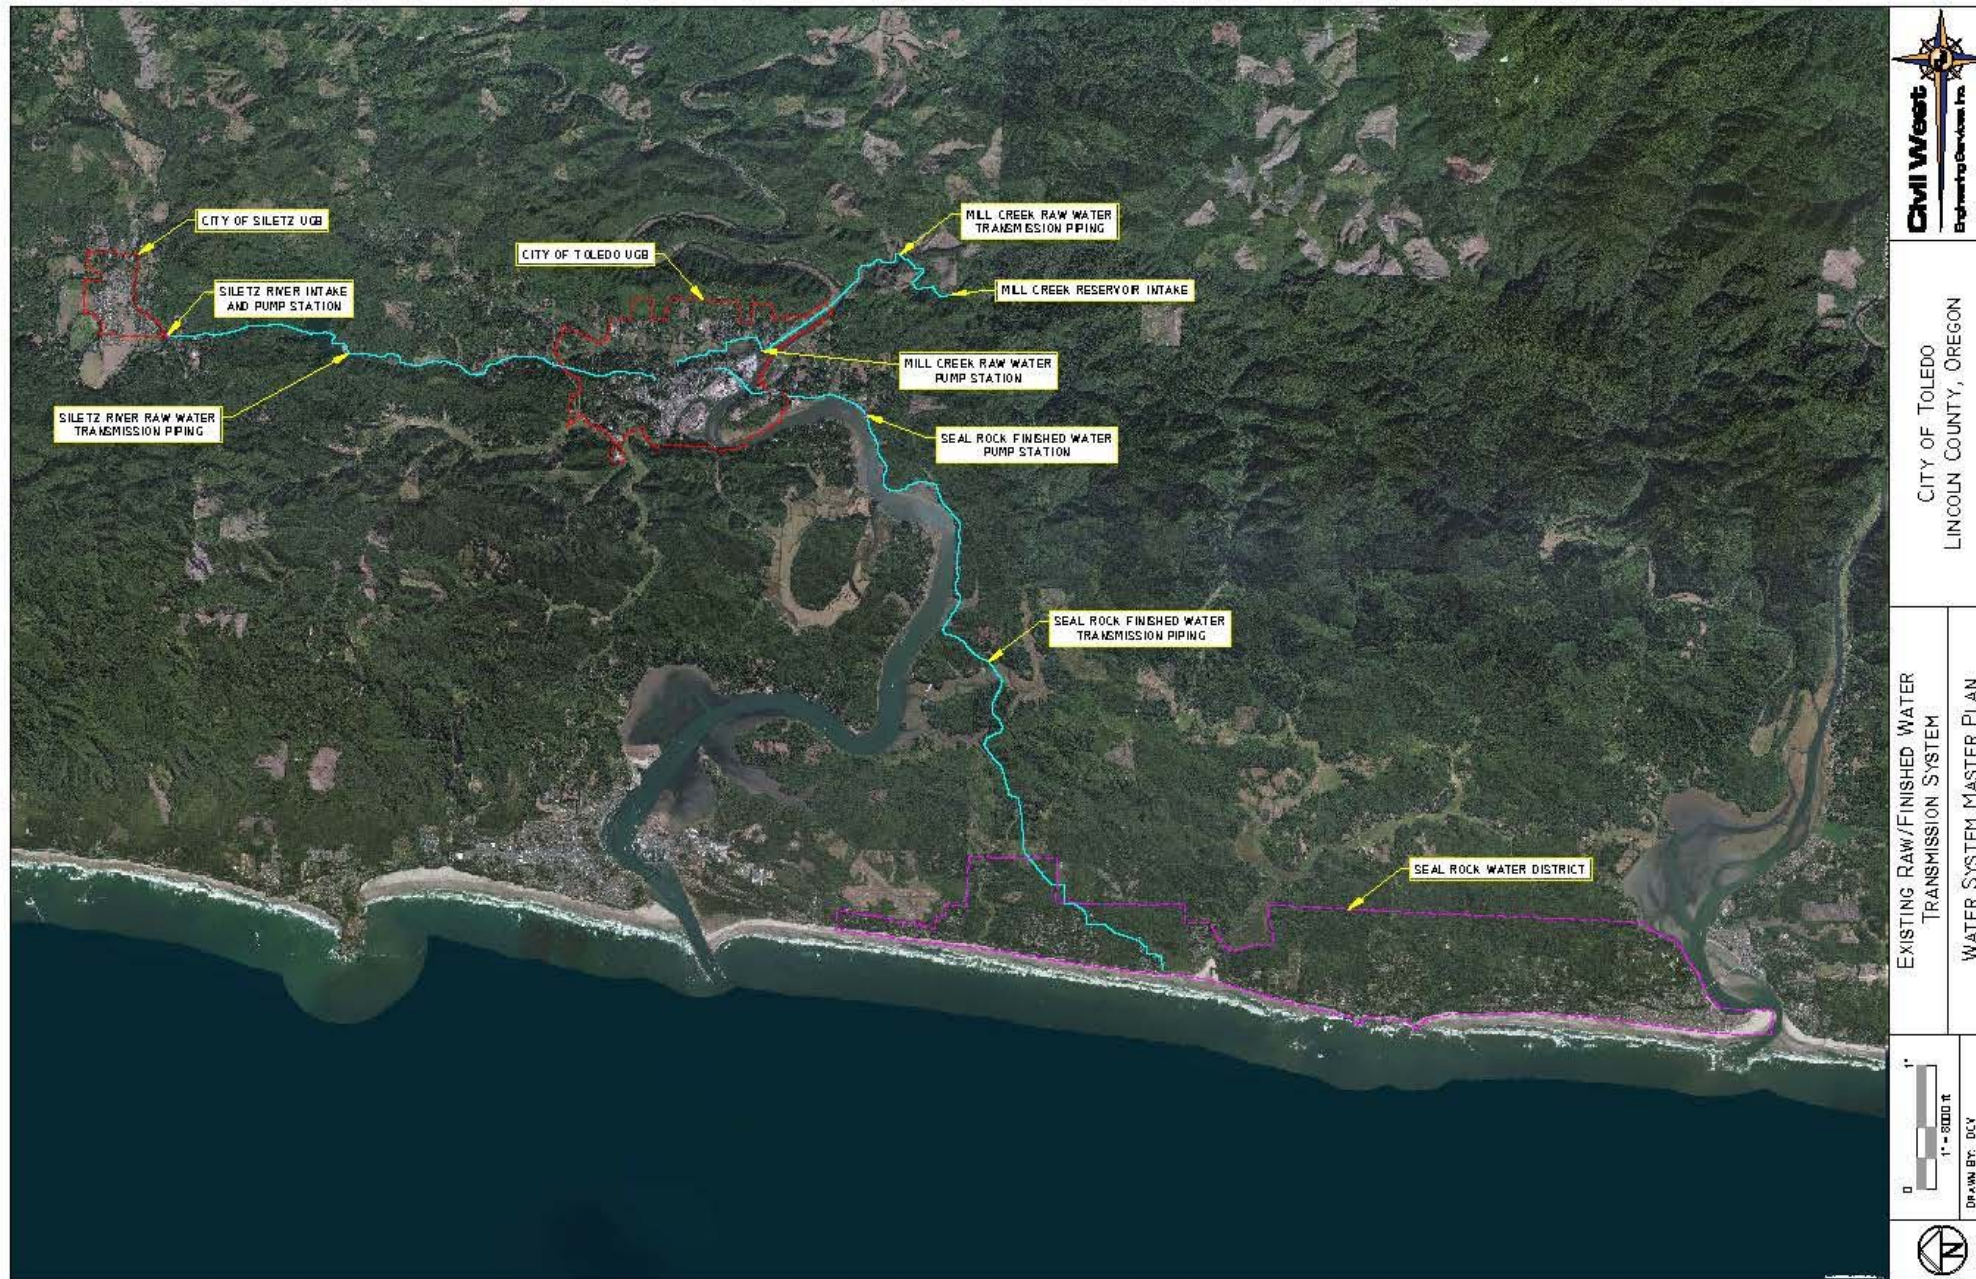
CITY OF SILETZ UGB

SILETZ RIVER INTAKE AND PUMP STATION

SILETZ RIVER RAW WATER TRANSMISSION PIPING

CITY OF TOLEDO UGB

MILL CREEK RAW WATER TRANSMISSION PIPING

MILL CREEK RESERVOIR INTAKE

MILL CREEK RAW WATER PUMP STATION

SEAL ROCK FINISHED WATER PUMP STATION

SEAL ROCK FINISHED WATER TRANSMISSION PIPING

SEAL ROCK WATER DISTRICT

Civil West Engineering Services Inc.

CITY OF TOLEDO
LINCOLN COUNTY, OREGON

EXISTING RAW/FINISHED WATER TRANSMISSION SYSTEM

WATER SYSTEM MASTER PLAN

0 1"
1" = 8000 ft

DRAWN BY: DCY

N